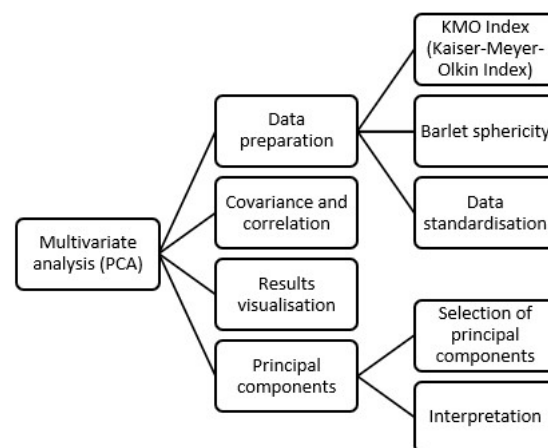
Multivariate analysis (PCA)

Data preparation

Covariance and correlation

Results visualisation

Principal components

KMO Index (Kaiser-Meyer-Olkin Index)

Barlet sphericity

Data standardisation

Selection of principal components

Interpretation